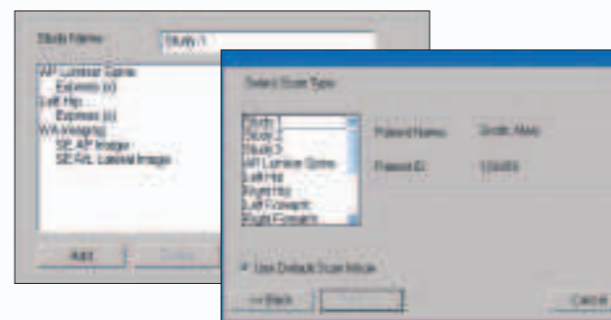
Study Name: Study 1

AP Lumbar Spine
Express (x)
Left Hip
Express (x)
IVA Imaging
SE AP Image
SE IVA Lateral Image

Add

Select Scan Type

Study 1
Study 2
Study 3
AP Lumbar Spine
Left Hip
Right Hip
Left Forearm
Right Forearm

Patient Name: Smith, Mary

Patient ID: 109483

Use Default Scan Mode

< Back

Cancel